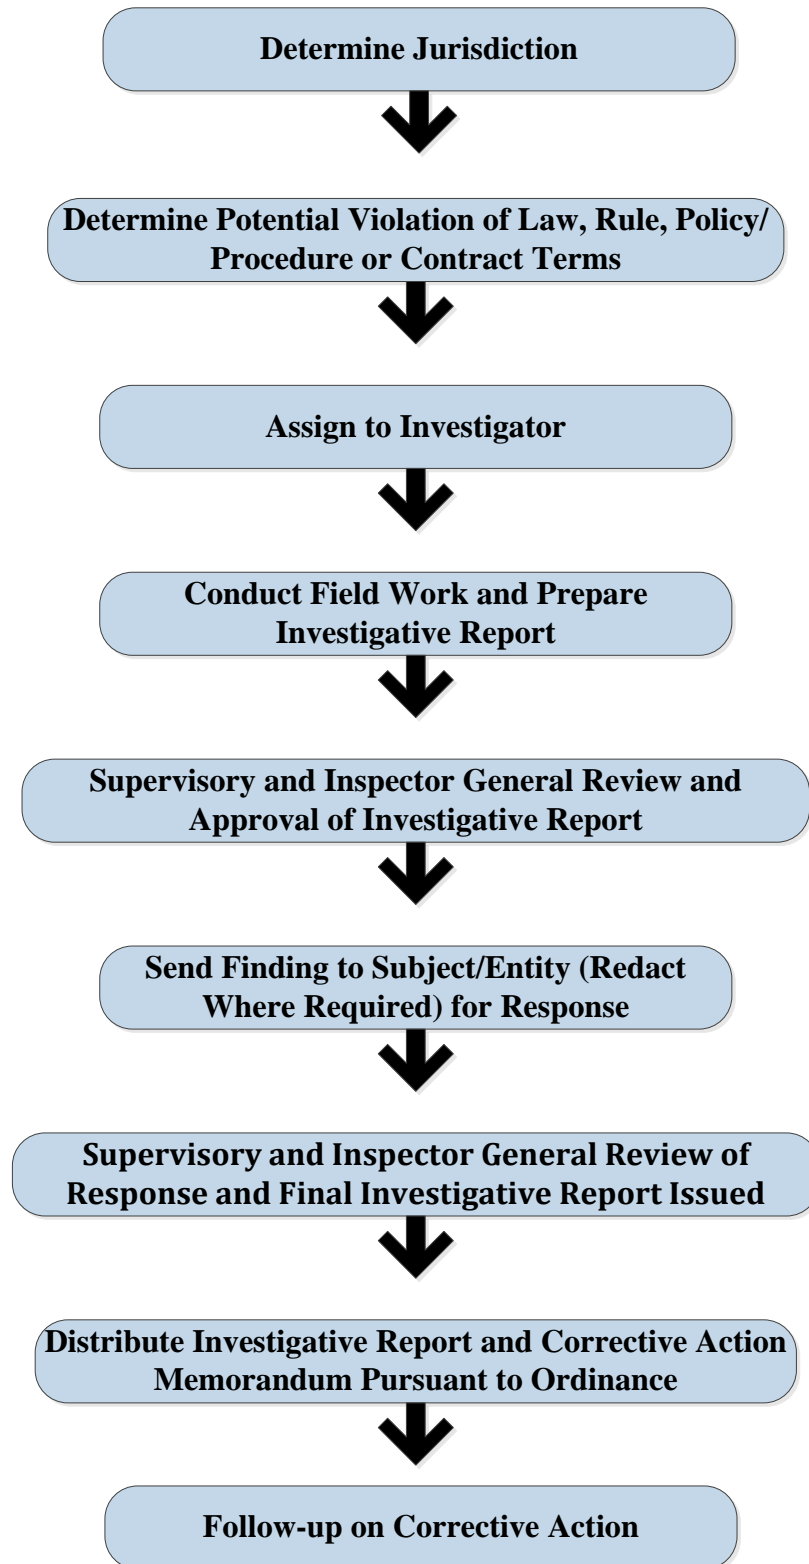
Determine Jurisdiction

Determine Potential Violation of Law, Rule, Policy/ Procedure or Contract Terms

Assign to Investigator

Conduct Field Work and Prepare Investigative Report

Supervisory and Inspector General Review and Approval of Investigative Report

Send Finding to Subject/Entity (Redact Where Required) for Response

Supervisory and Inspector General Review of Response and Final Investigative Report Issued

Distribute Investigative Report and Corrective Action Memorandum Pursuant to Ordinance

Follow-up on Corrective Action